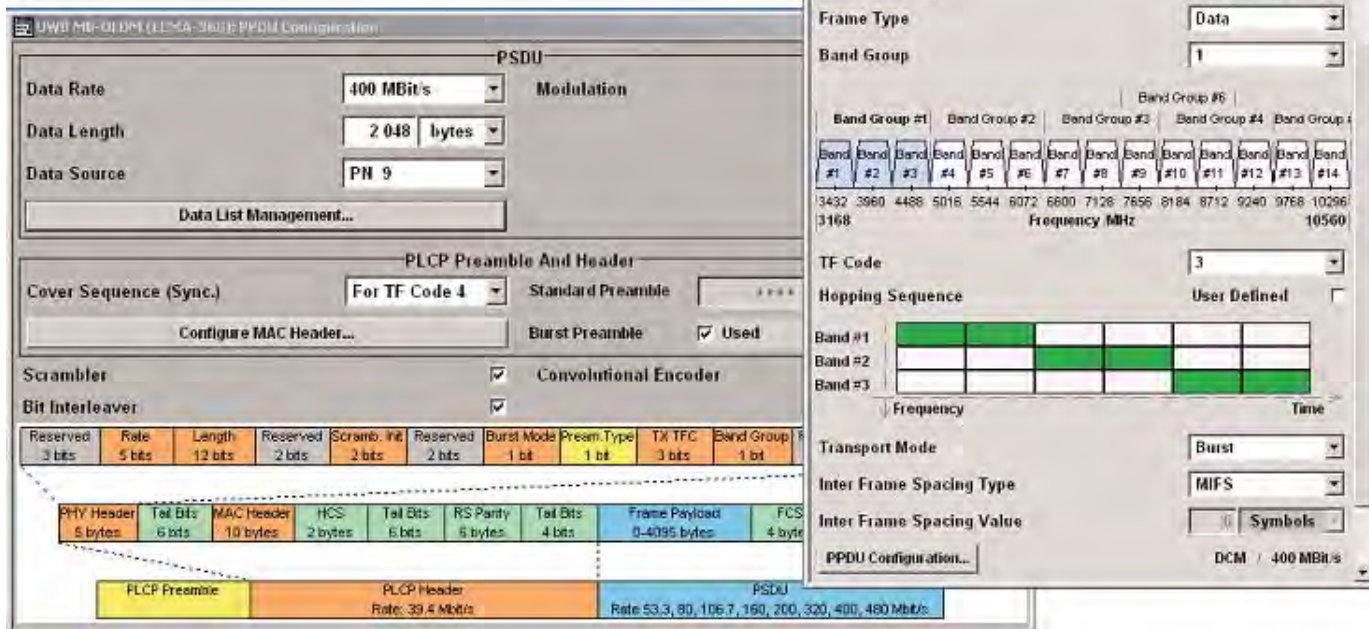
UWB MB-OFDM (ECMA-368): PPDU Configuration

PSDU

Data Rate 400 MBit/s

Modulation

Data Length 2 048 bytes

Data Source PN 9

Data List Management...

PLCP Preamble And Header

Cover Sequence (Sync.) For TF Code 4

Standard Preamble

Configure MAC Header...

Burst Preamble Used

Scrambler

Convolutional Encoder

Bit Interleaver

| Reserved 3 bits | Rate 5 bits | Length 12 bits | Reserved 2 bits | Scramb. Init 2 bits | Reserved 2 bits | Burst Mode 1 bit | Pream.Type 1 bit | TX TFC 3 bits | Band Group 1 bit |
|---|---|---|---|---|---|---|---|---|---|

| PHY Header 5 bytes | Tail Bits 6 bits | MAC Header 10 bytes | HCS 2 bytes | Tail Bits 6 bits | RS Parity 6 bytes | Tail Bits 4 bits | Frame Payload 0-4095 bytes | FCS 4 byte |
|---|---|---|---|---|---|---|---|---|

| PLCP Preamble | PLCP Header Rate: 39.4 Mbit/s | PSDU Rate 53.3, 80, 106.7, 160, 200, 320, 400, 480 Mbit/s |
|---|---|---|

Frame Type Data

Band Group 1

Band Group #6

Band Group #1 Band Group #2 Band Group #3 Band Group #4 Band Group

Band #1 Band #2 Band #3 Band #4 Band #5 Band #6 Band #7 Band #8 Band #9 Band #10 Band #11 Band #12 Band #13 Band #14

3432 3960 4488 5016 5544 6072 6600 7128 7656 8184 8712 9240 9768 10296
3168 Frequency MHz 10560

TF Code 3

Hopping Sequence User Defined

Band #1
Band #2
Band #3

Frequency Time

Transport Mode Burst

Inter Frame Spacing Type MIFS

Inter Frame Spacing Value 6 Symbols

PPDU Configuration...

DCM / 400 MBit/s